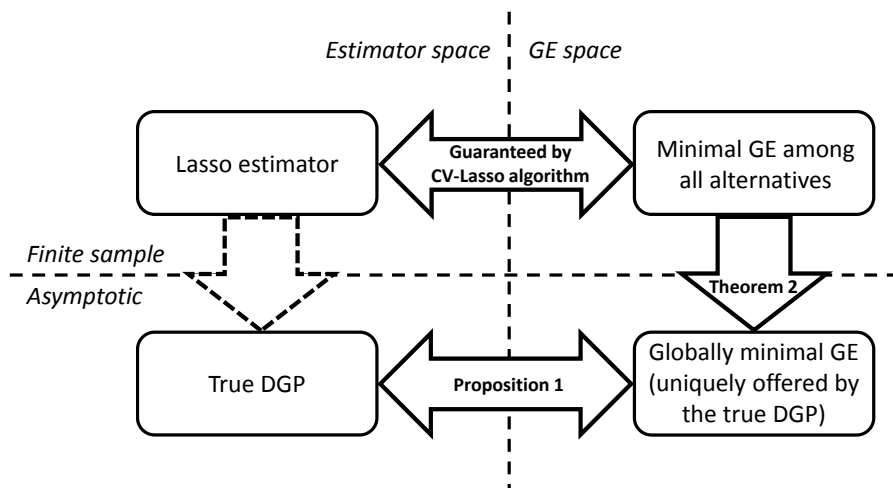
Estimator space

GE space

Lasso estimator

Guaranteed by CV-Lasso algorithm

Minimal GE among all alternatives

Finite sample

Asymptotic

Theorem 2

True DGP

Proposition 1

Globally minimal GE (uniquely offered by the true DGP)